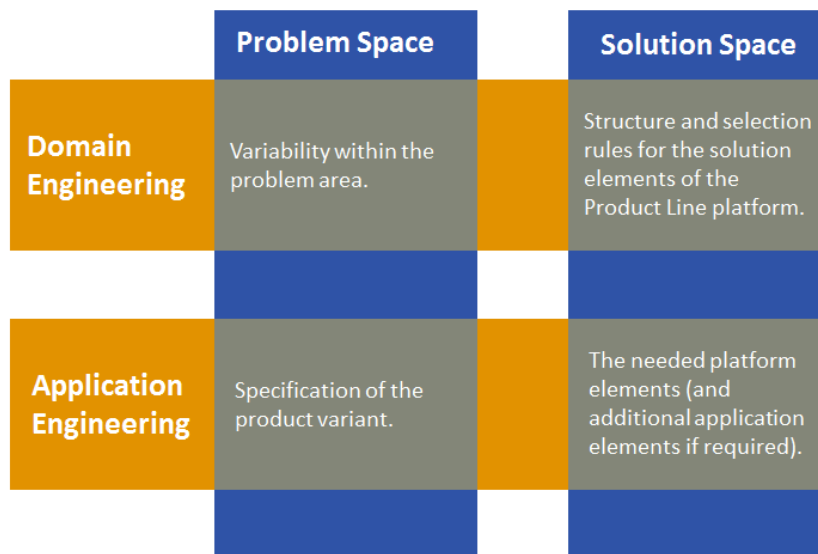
|  | Problem Space | Solution Space |
|---|---|---|
| Domain Engineering | Variability within the problem area. | Structure and selection rules for the solution elements of the Product Line platform. |
| Application Engineering | Specification of the product variant. | The needed platform elements (and additional application elements if required). |